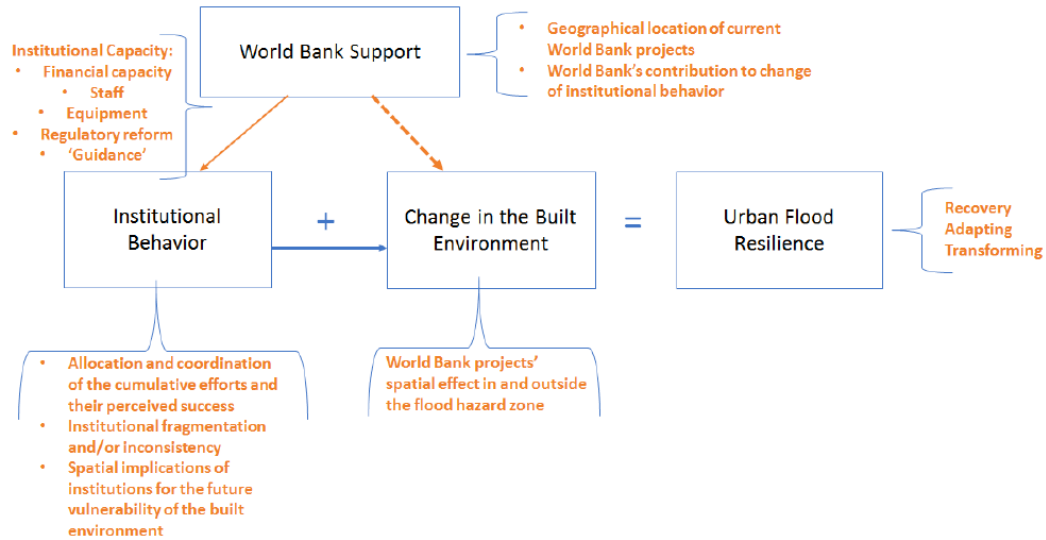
Institutional Capacity:
• Financial capacity
• Staff
• Equipment
• Regulatory reform
• 'Guidance'

World Bank Support

• Geographical location of current World Bank projects
• World Bank's contribution to change of institutional behavior

Institutional Behavior

+

Change in the Built Environment

=

Urban Flood Resilience

Recovery
Adapting
Transforming

• Allocation and coordination of the cumulative efforts and their perceived success
• Institutional fragmentation and/or inconsistency
• Spatial implications of institutions for the future vulnerability of the built environment

World Bank projects' spatial effect in and outside the flood hazard zone